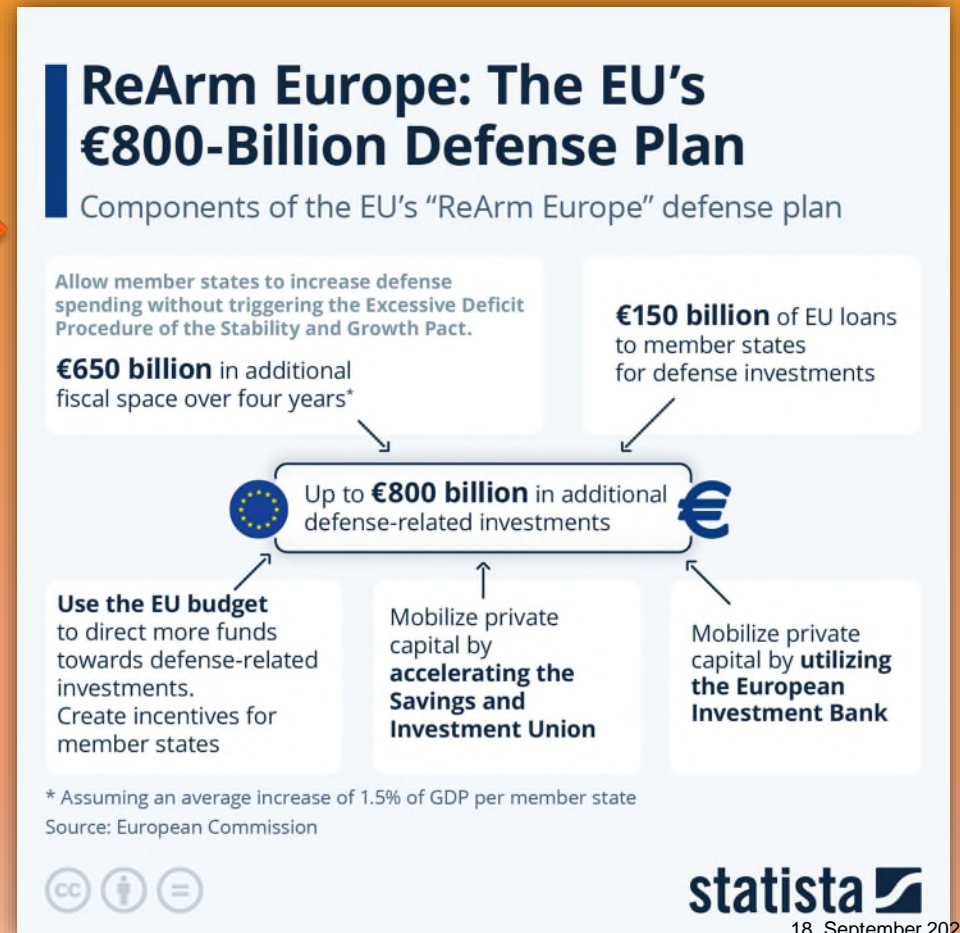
ReArm Europe: The EU's €800-Billion Defense Plan

Components of the EU's "ReArm Europe" defense plan

Allow member states to increase defense spending without triggering the Excessive Deficit Procedure of the Stability and Growth Pact.

**€650 billion** in additional fiscal space over four years*

**€150 billion** of EU loans to member states for defense investments

Up to **€800 billion** in additional defense-related investments

€

**Use the EU budget** to direct more funds towards defense-related investments. Create incentives for member states

Mobilize private capital by **accelerating the Savings and Investment Union**

Mobilize private capital by **utilizing the European Investment Bank**

* Assuming an average increase of 1.5% of GDP per member state
Source: European Commission

statista

18. September 20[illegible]